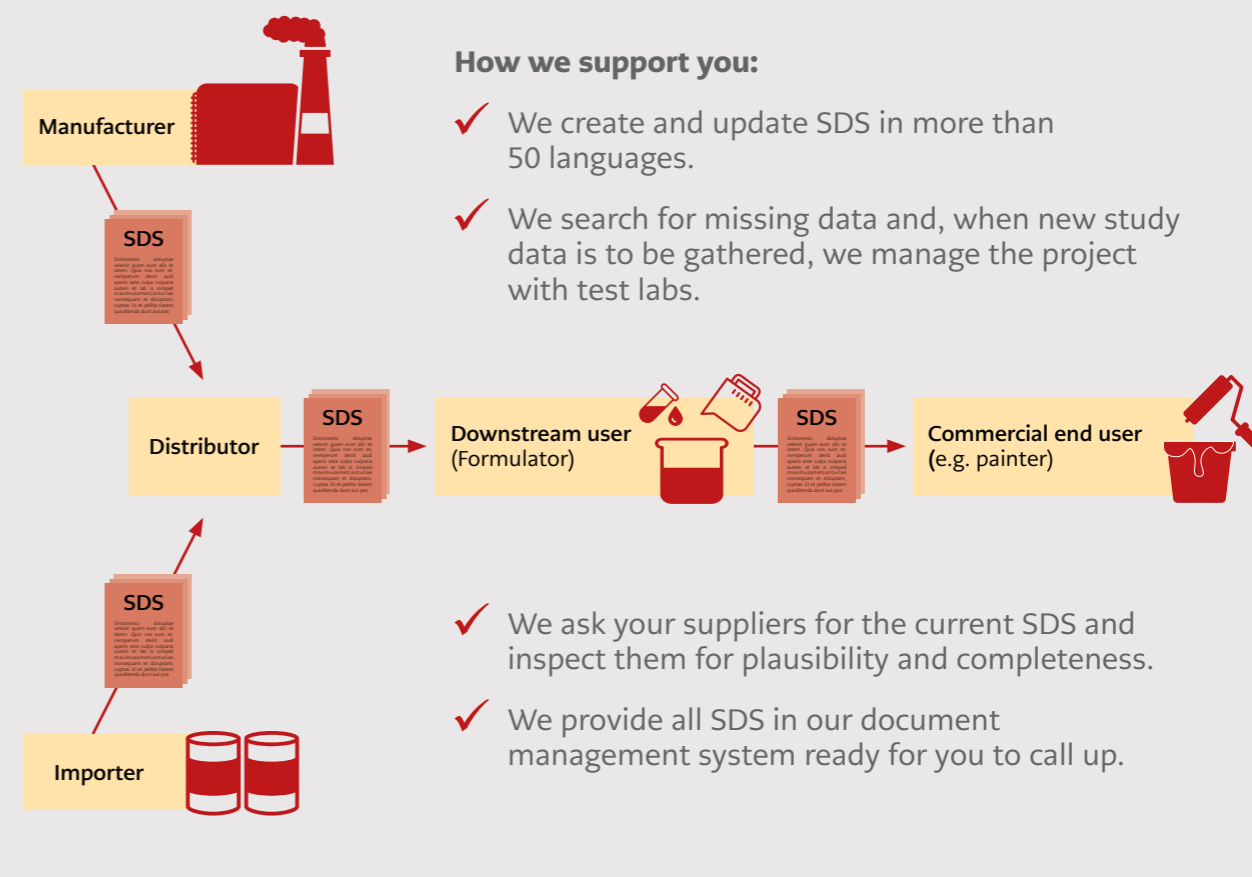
Manufacturer

SDS

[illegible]

Distributor

SDS

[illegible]

Downstream user
(Formulator)

SDS

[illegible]

Commercial end user
(e.g. painter)

SDS

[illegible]

Importer

How we support you:

We create and update SDS in more than 50 languages.

We search for missing data and, when new study data is to be gathered, we manage the project with test labs.

We ask your suppliers for the current SDS and inspect them for plausibility and completeness.

We provide all SDS in our document management system ready for you to call up.